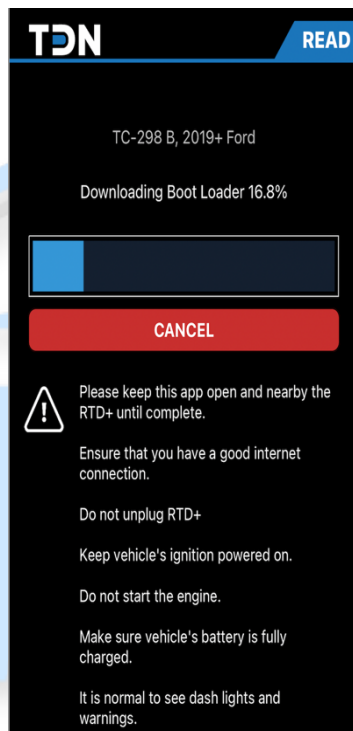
TDN

READ

TC-298 B, 2019+ Ford

Downloading Boot Loader 16.8%

CANCEL

Please keep this app open and nearby the RTD+ until complete.

Ensure that you have a good internet connection.

Do not unplug RTD+

Keep vehicle's ignition powered on.

Do not start the engine.

Make sure vehicle's battery is fully charged.

It is normal to see dash lights and warnings.